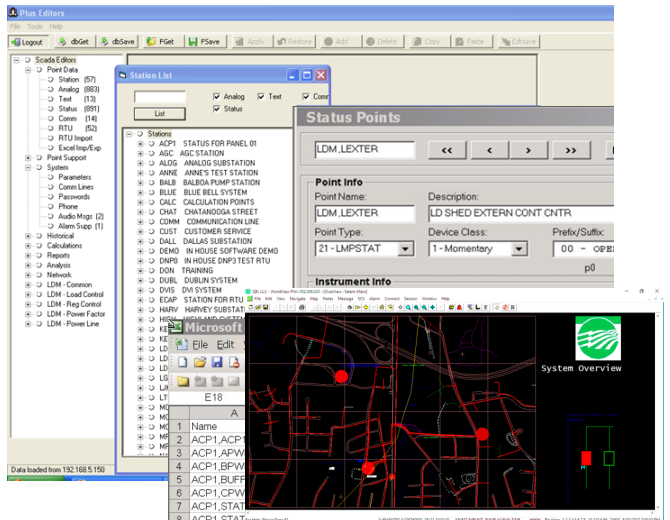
Plus Editors

File Tools Help

Logout dbGet dbSave FGet FSave Apply Restore Add Delete Copy Paste Edtsave

Scada Editors
Point Data
Station (57)
Analog (883)
Text (13)
Status (891)
Comm (14)
RTU (52)
RTU Import
Excel Imp/Exp
Point Support
System
Parameters
Comm Lines
Passwords
Phone
Audio Msgs (2)
Alarm Supp (1)
Historical
Calculations
Reports
Analysis
Network
LDM - Common
LDM - Load Control
LDM - Reg Control
LDM - Power Factor
LDM - Power Line

Data loaded from 192.168.5.150

Station List

List

Analog Text Comm Status

Stations
ACP1 STATUS FOR PANEL 01
AGC AGC STATION
ALOG ANALOG SUBSTATION
ANNE ANNE'S TEST STATION
BALB BALBOA PUMP STATION
BLUE BLUE BELL SYSTEM
CALC CALCULATION POINTS
CHAT CHATANOOGA STREET
COMM COMMUNICATION LINE
CUST CUSTOMER SERVICE
DALL DALLAS SUBSTATION
DEMO IN HOUSE SOFTWARE DEMO
DNP0 IN HOUSE DNP3 TEST RTU
DON TRAINING
DUBL DUBLIN SYSTEM
DVIS DVI SYSTEM
ECAP STATION FOR RTU
HARV HARVEY SUBSTAT

Status Points

LDM ,LEXTER

<< < > >>

Point Info
Point Name:
LDM ,LEXTER
Description:
LD SHED EXTERN CONT CNTR
Point Type:
21 - LMPSTAT
Device Class:
1 - Momentary
Prefix/Suffix:
00 - OPE
p0

Instrument Info

Microsoft
File Edit
E18
A
1 Name
2 ACP1,ACP1
3 ACP1,APW
4 ACP1,BPW
5 ACP1,BUFF
6 ACP1,CPW
7 ACP1,STAT

System Overview